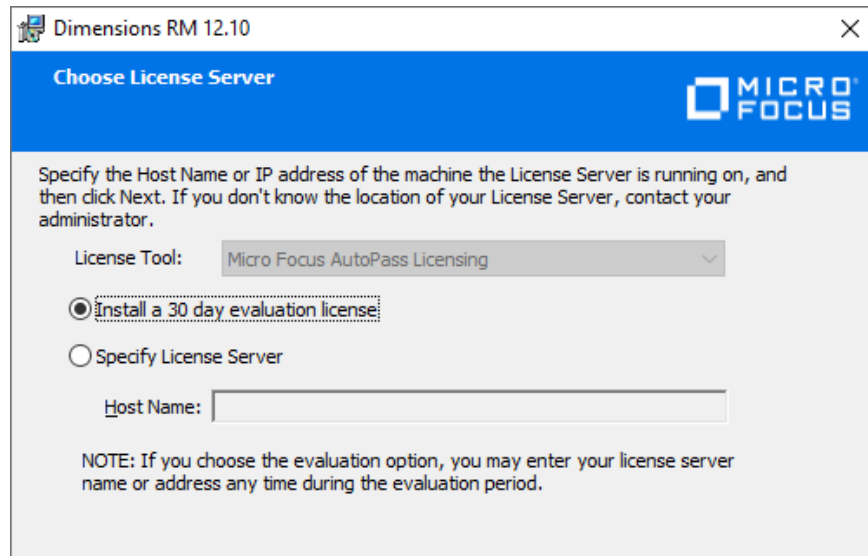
Dimensions RM 12.10

Choose License Server

MICRO FOCUS

Specify the Host Name or IP address of the machine the License Server is running on, and then click Next. If you don't know the location of your License Server, contact your administrator.

License Tool: Micro Focus AutoPass Licensing

Install a 30 day evaluation license

Specify License Server

Host Name:

NOTE: If you choose the evaluation option, you may enter your license server name or address any time during the evaluation period.